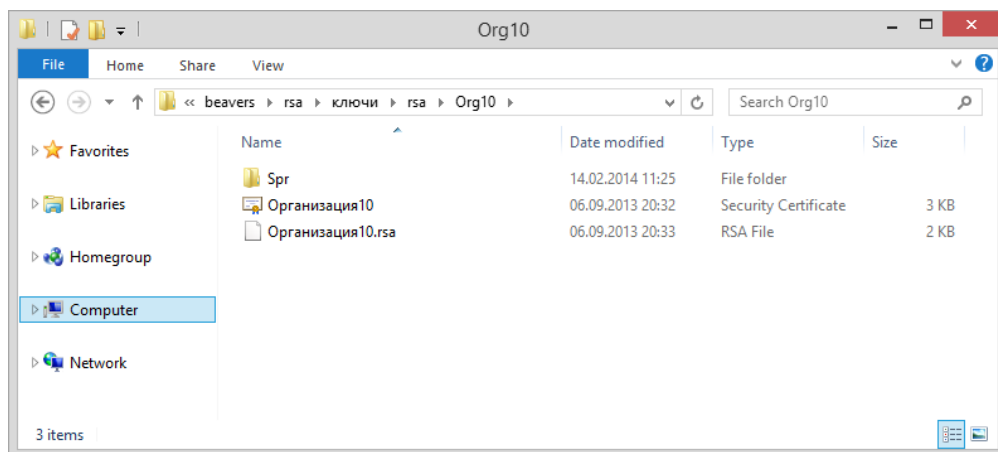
Org10

File Home Share View

« beavers › rsa › ключи › rsa › Org10 ›

Search Org10

Favorites

Libraries

Homegroup

Computer

Network

| Name | Date modified | Type | Size |
|---|---|---|---|
| Spr | 14.02.2014 11:25 | File folder | |
| Организация10 | 06.09.2013 20:32 | Security Certificate | 3 KB |
| Организация10.rsa | 06.09.2013 20:33 | RSA File | 2 KB |

3 items